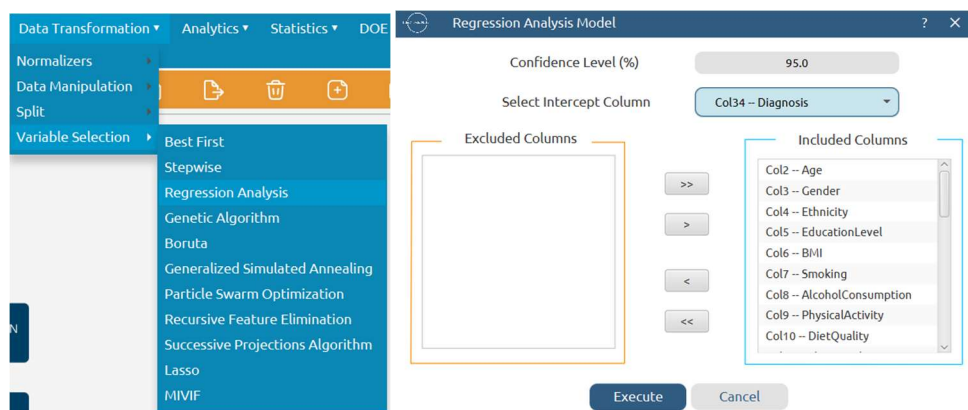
Data Transformation ▾ Analytics ▾ Statistics ▾ DOE

Normalizers
Data Manipulation
Split
Variable Selection

Best First
Stepwise
Regression Analysis
Genetic Algorithm
Boruta
Generalized Simulated Annealing
Particle Swarm Optimization
Recursive Feature Elimination
Successive Projections Algorithm
Lasso
MIVIF

N

Regression Analysis Model ? ✕

Confidence Level (%) 95.0

Select Intercept Column Col34 -- Diagnosis

Excluded Columns

Included Columns

>>
>
<
<<

Col2 -- Age
Col3 -- Gender
Col4 -- Ethnicity
Col5 -- EducationLevel
Col6 -- BMI
Col7 -- Smoking
Col8 -- AlcoholConsumption
Col9 -- PhysicalActivity
Col10 -- DietQuality

Execute Cancel